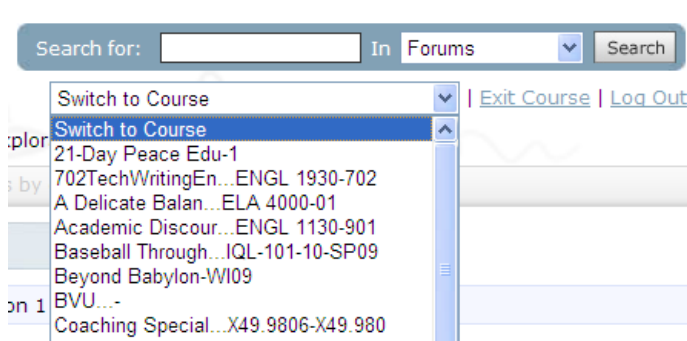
Search for: In Forums Search

Switch to Course | Exit Course | Log Out

xplor

s by

on 1

Switch to Course
21-Day Peace Edu-1
702TechWritingEn...ENGL 1930-702
A Delicate Balan...ELA 4000-01
Academic Discour...ENGL 1130-901
Baseball Through...IQL-101-10-SP09
Beyond Babylon-WI09
BVU...-
Coaching Special...X49.9806-X49.980